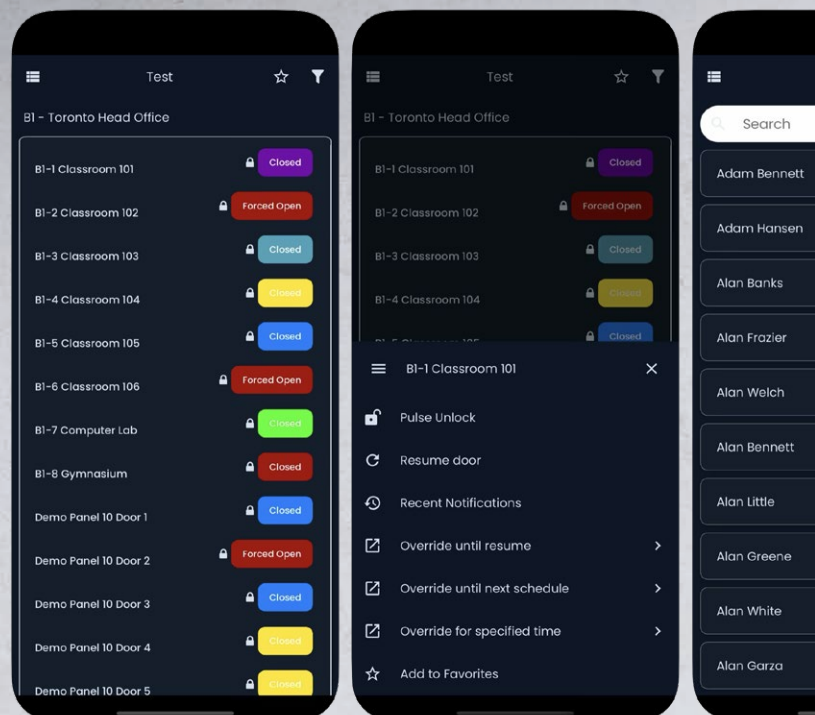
Test

B1 - Toronto Head Office

B1-1 Classroom 101 Closed

B1-2 Classroom 102 Forced Open

B1-3 Classroom 103 Closed

B1-4 Classroom 104 Closed

B1-5 Classroom 105 Closed

B1-6 Classroom 106 Forced Open

B1-7 Computer Lab Closed

B1-8 Gymnasium Closed

Demo Panel 10 Door 1 Closed

Demo Panel 10 Door 2 Forced Open

Demo Panel 10 Door 3 Closed

Demo Panel 10 Door 4 Closed

Demo Panel 10 Door 5 Closed

Test

B1 - Toronto Head Office

B1-1 Classroom 101 Closed

B1-2 Classroom 102 Forced Open

B1-3 Classroom 103 Closed

B1-4 Classroom 104 Closed

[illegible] Closed

B1-1 Classroom 101

Pulse Unlock

Resume door

Recent Notifications

Override until resume

Override until next schedule

Override for specified time

Add to Favorites

Search

Adam Bennett

Adam Hansen

Alan Banks

Alan Frazier

Alan Welch

Alan Bennett

Alan Little

Alan Greene

Alan White

Alan Garza